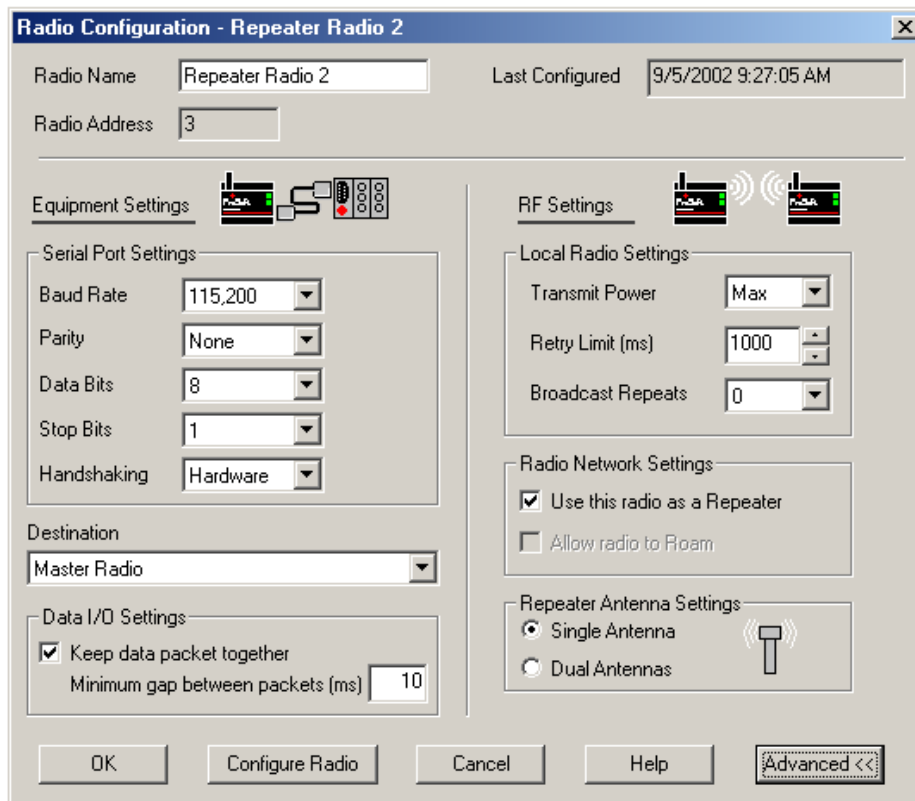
Radio Configuration - Repeater Radio 2

Radio Name Repeater Radio 2

Last Configured 9/5/2002 9:27:05 AM

Radio Address 3

Equipment Settings

Serial Port Settings

Baud Rate 115,200

Parity None

Data Bits 8

Stop Bits 1

Handshaking Hardware

Destination

Master Radio

Data I/O Settings

Keep data packet together

Minimum gap between packets (ms) 10

RF Settings

Local Radio Settings

Transmit Power Max

Retry Limit (ms) 1000

Broadcast Repeats 0

Radio Network Settings

Use this radio as a Repeater

Allow radio to Roam

Repeater Antenna Settings

Single Antenna

Dual Antennas

OK

Configure Radio

Cancel

Help

Advanced <<